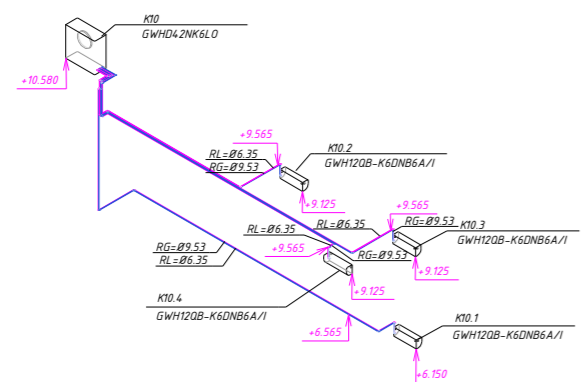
K10
GWHD42NK6LO

+10.580

+9.565
RL=Ø6.35
RG=Ø9.53
K10.2
GWH12QB-K6DNB6A/I
+9.125

+9.565
RL=Ø6.35
RG=Ø9.53
K10.3
GWH12QB-K6DNB6A/I
+9.125

RL=Ø6.35
+9.565
RG=Ø9.53
RG=Ø9.53
RL=Ø6.35
+9.125

K10.4
GWH12QB-K6DNB6A/I

+6.565

K10.1
GWH12QB-K6DNB6A/I
+6.150